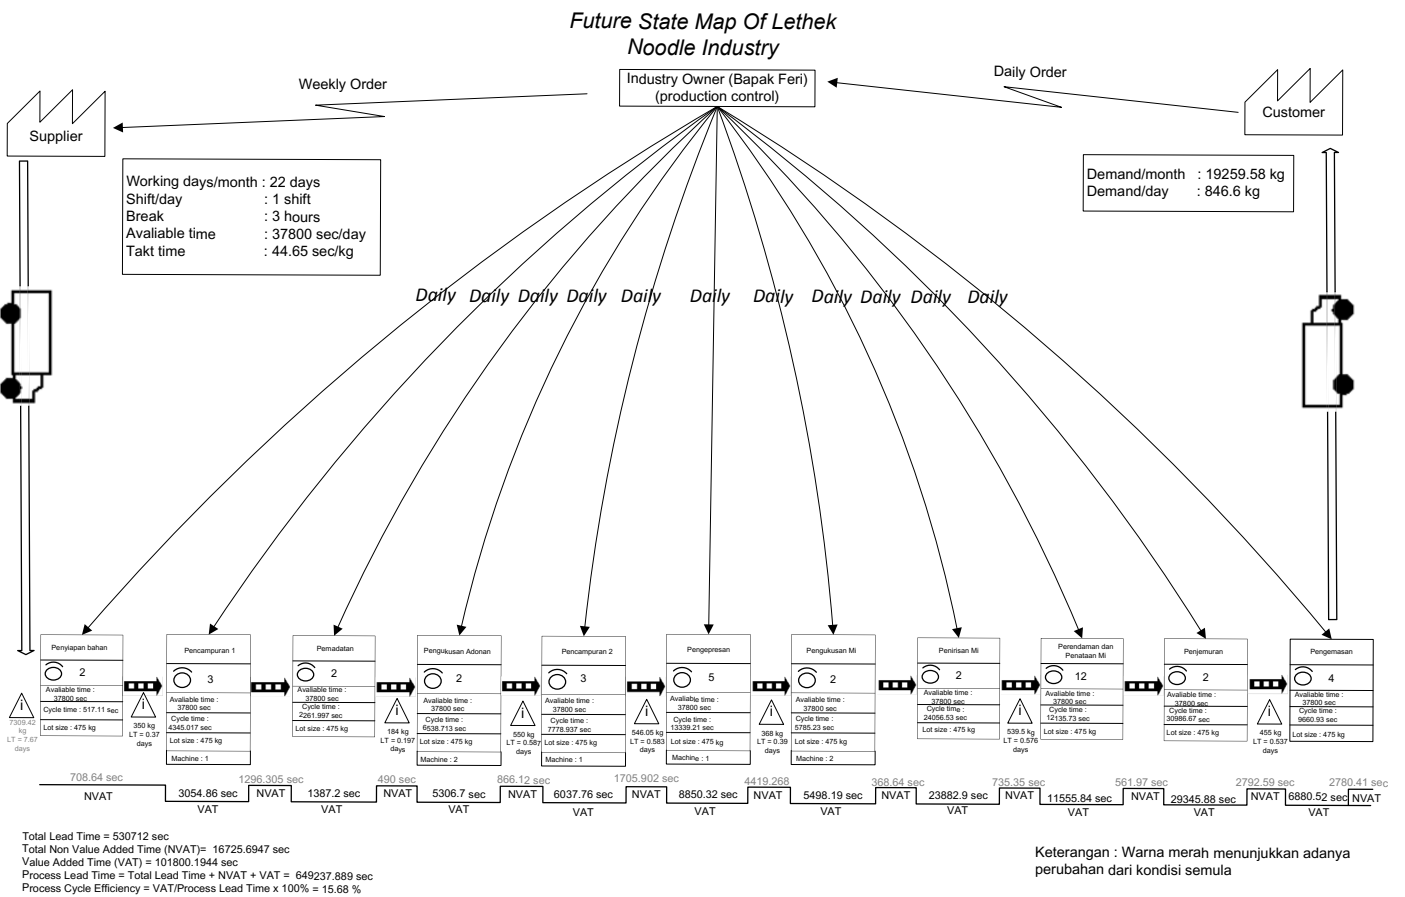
Future State Map Of Lethek Noodle Industry

Weekly Order

Industry Owner (Bapak Feri) (production control)

Daily Order

Supplier

Customer

Working days/month : 22 days
Shift/day : 1 shift
Break : 3 hours
Avaliable time : 37800 sec/day
Takt time : 44.65 sec/kg

Demand/month : 19259.58 kg
Demand/day : 846.6 kg

Daily Daily Daily Daily Daily Daily Daily Daily Daily Daily Daily

Penyiapan bahan
2
Avaliable time : 37800 sec
Cycle time : 517.11 sec
Lot size : 475 kg

7309.42 kg LT = 7.67 days

350 kg LT = 0.37 days

Pencampuran 1
3
Avaliable time : 37800 sec
Cycle time : 4345.017 sec
Lot size : 475 kg
Machine : 1

Pemadatan
2
Avaliable time : 37800 sec
Cycle time : 2261.997 sec
Lot size : 475 kg

184 kg LT = 0.197 days

Pengukusan Adonan
2
Avaliable time : 37800 sec
Cycle time : 6638.713 sec
Lot size : 475 kg
Machine : 2

550 kg LT = 0.587 days

Pencampuran 2
3
Avaliable time : 37800 sec
Cycle time : 7778.937 sec
Lot size : 475 kg
Machine : 1

546.05 kg LT = 0.583 days

Pengepresan
5
Avaliable time : 37800 sec
Cycle time : 13339.21 sec
Lot size : 475 kg
Machine : 1

368 kg LT = 0.39 days

Pengukusan Mi
2
Avaliable time : 37800 sec
Cycle time : 5785.23 sec
Lot size : 475 kg
Machine : 2

Penirisan Mi
2
Avaliable time : 37800 sec
Cycle time : 24056.53 sec
Lot size : 475 kg

539.5 kg LT = 0.576 days

Perendaman dan Penataan Mi
12
Avaliable time : 37800 sec
Cycle time : 12135.73 sec
Lot size : 475 kg

Penjemuran
2
Avaliable time : 37800 sec
Cycle time : 30986.67 sec
Lot size : 475 kg

455 kg LT = 0.537 days

Pengemasan
4
Avaliable time : 37800 sec
Cycle time : 9660.93 sec
Lot size : 475 kg

708.64 sec NVAT
3054.86 sec VAT
1296.305 sec NVAT
1387.2 sec VAT
490 sec NVAT
5306.7 sec VAT
866.12 sec NVAT
6037.76 sec VAT
1705.902 sec NVAT
8850.32 sec VAT
4419.268 NVAT
5498.19 sec VAT
368.64 sec NVAT
23882.9 sec VAT
735.35 sec NVAT
11555.84 sec VAT
561.97 sec NVAT
29345.88 sec VAT
2792.59 sec NVAT
6880.52 sec VAT
2780.41 sec NVAT

Total Lead Time = 530712 sec
Total Non Value Added Time (NVAT)= 16725.6947 sec
Value Added Time (VAT) = 101800.1944 sec
Process Lead Time = Total Lead Time + NVAT + VAT = 649237.889 sec
Process Cycle Efficiency = VAT/Process Lead Time x 100% = 15.68 %

Keterangan : Warna merah menunjukkan adanya perubahan dari kondisi semula